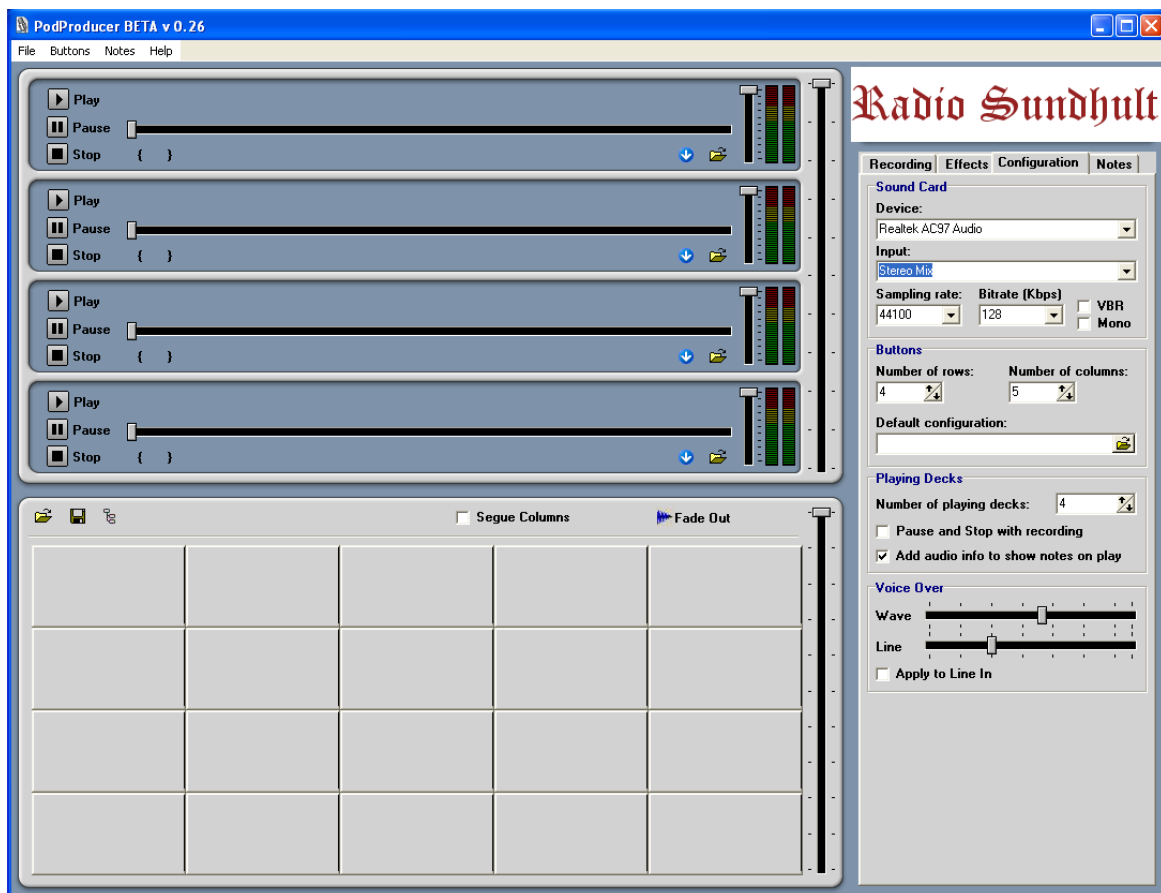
PodProducer BETA v 0.26

File Buttons Notes Help

Play
Pause
Stop { }

Play
Pause
Stop { }

Play
Pause
Stop { }

Play
Pause
Stop { }

Segue Columns
Fade Out

Radio Sundhult

Recording Effects Configuration Notes

Sound Card
Device:
Realtek AC97 Audio
Input:
Stereo Mix
Sampling rate: Bitrate (Kbps)
44100 128
VBR
Mono

Buttons
Number of rows: Number of columns:
4 5
Default configuration:

Playing Decks
Number of playing decks: 4
Pause and Stop with recording
Add audio info to show notes on play

Voice Over
Wave
Line
Apply to Line In